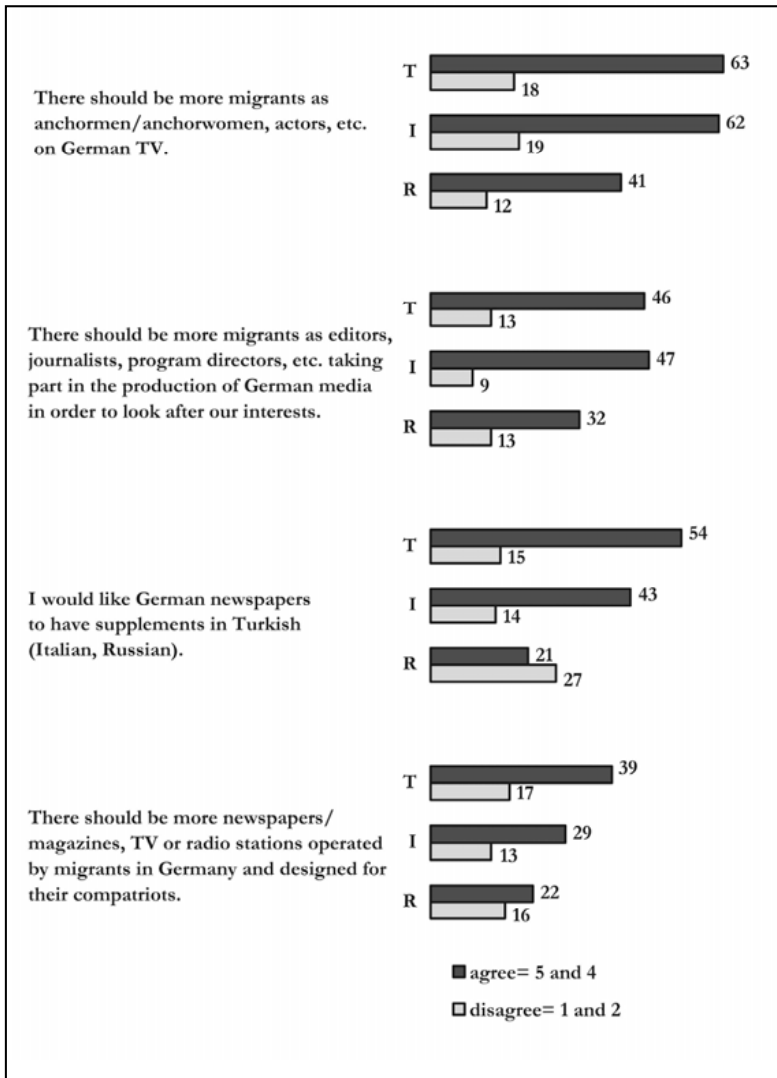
There should be more migrants as anchormen/anchorwomen, actors, etc. on German TV.

T 63 18
I 62 19
R 41 12

There should be more migrants as editors, journalists, program directors, etc. taking part in the production of German media in order to look after our interests.

T 46 13
I 47 9
R 32 13

I would like German newspapers to have supplements in Turkish (Italian, Russian).

T 54 15
I 43 14
R 21 27

There should be more newspapers/ magazines, TV or radio stations operated by migrants in Germany and designed for their compatriots.

T 39 17
I 29 13
R 22 16

agree= 5 and 4
disagree= 1 and 2